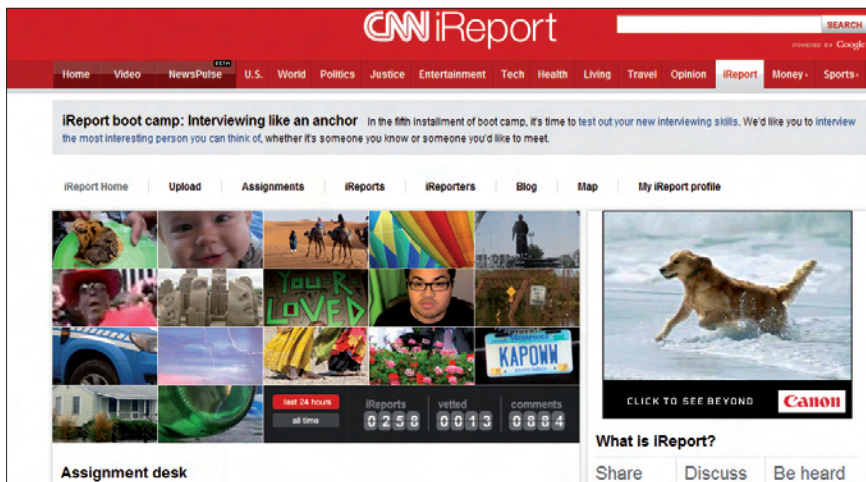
CNN iReport

SEARCH

POWERED BY Google

Home Video NewsPulse BETA U.S. World Politics Justice Entertainment Tech Health Living Travel Opinion iReport Money› Sports›

iReport boot camp: Interviewing like an anchor In the fifth installment of boot camp, it's time to test out your new interviewing skills. We'd like you to interview the most interesting person you can think of, whether it's someone you know or someone you'd like to meet.

iReport Home Upload Assignments iReports iReporters Blog Map My iReport profile

YOU R LOVED

KAPOWW

last 24 hours

all time

iReports 0258

vetted 0013

comments 0884

CLICK TO SEE BEYOND Canon

What is iReport?

Share Discuss Be heard

Assignment desk